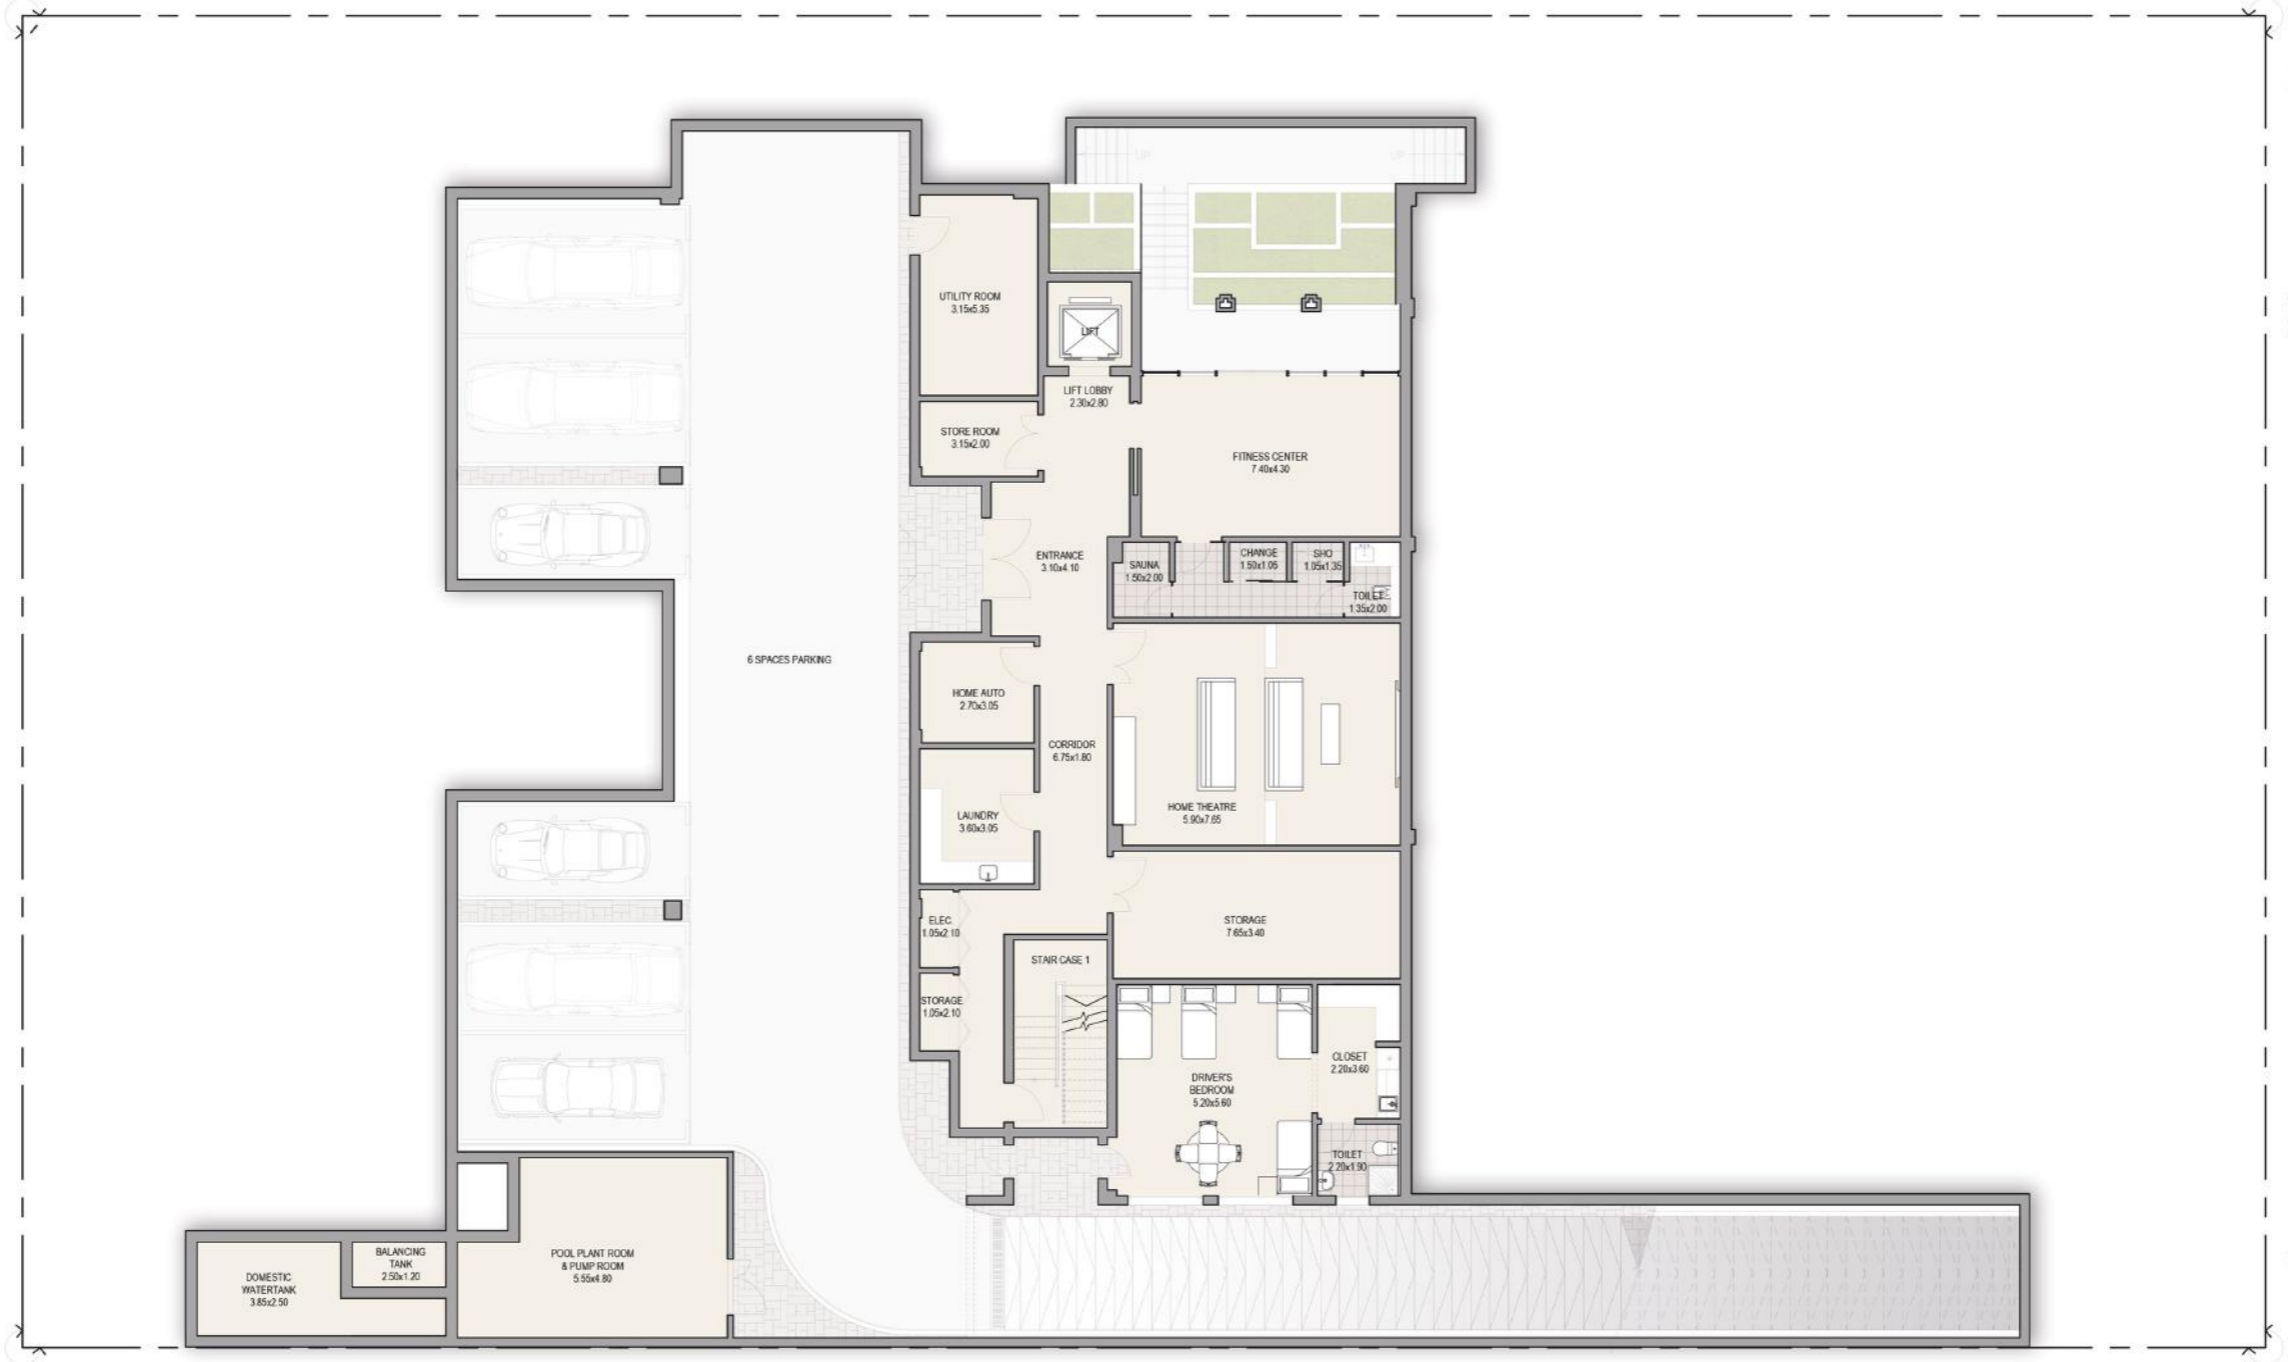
UTILITY ROOM
3.15x5.35

LIFT

LIFT LOBBY
2.30x2.80

STORE ROOM
3.15x2.00

FITNESS CENTER
7.40x4.30

ENTRANCE
3.10x4.10

SAUNA
1.50x2.00

CHANGE
1.50x1.05

SHO
1.05x1.35

TOILET
1.35x2.00

6 SPACES PARKING

HOME AUTO
2.70x3.05

CORRIDOR
6.75x1.80

HOME THEATRE
5.90x7.65

LAUNDRY
3.60x3.05

ELEC
1.05x2.10

STORAGE
7.65x3.40

STAIR CASE 1

STORAGE
1.05x2.10

CLOSET
2.20x3.60

DRIVER'S
BEDROOM
5.20x5.60

TOILET
2.20x1.90

BALANCING
TANK
2.50x1.20

POOL PLANT ROOM
& PUMP ROOM
5.55x4.80

DOMESTIC
WATERTANK
3.85x2.50